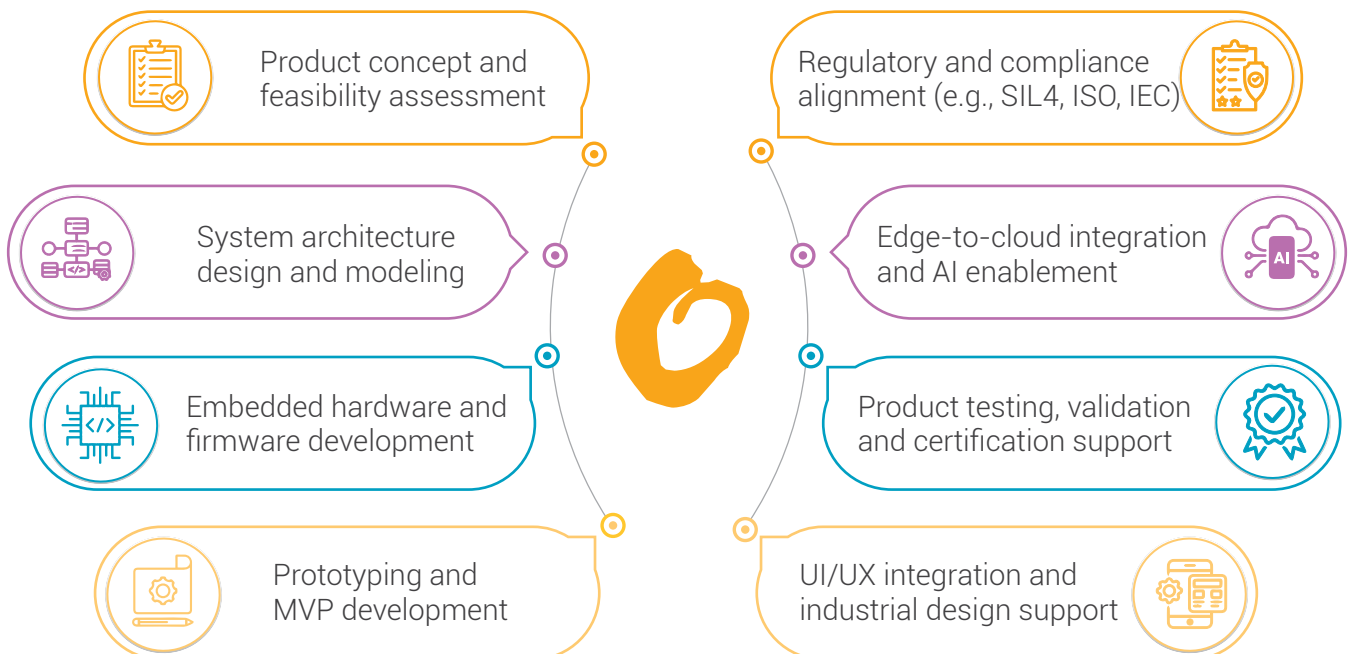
Product concept and feasibility assessment

System architecture design and modeling

Embedded hardware and firmware development

Prototyping and MVP development

Regulatory and compliance alignment (e.g., SIL4, ISO, IEC)

Edge-to-cloud integration and AI enablement

AI

Product testing, validation and certification support

UI/UX integration and industrial design support